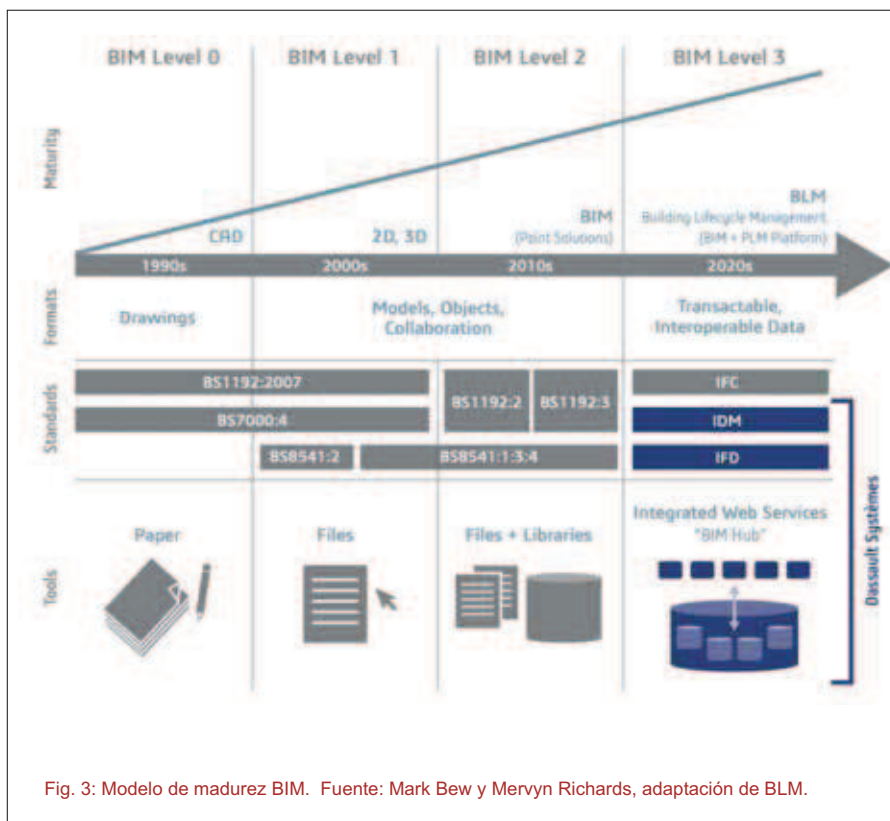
BIM Level 0

BIM Level 1

BIM Level 2

BIM Level 3

Maturity

CAD

2D, 3D

BIM
(Point Solutions)

BLM
Building Lifecycle Management
(BIM + PLM Platform)

1990s

2000s

2010s

2020s

Formats

Drawings

Models, Objects, Collaboration

Transactable, Interoperable Data

Standards

BS1192:2007

BS7000:4

BS8541:2

BS1192:2

BS1192:3

BS8541:1:3:4

IFC

IDM

IFD

Dassault Systèmes

Tools

Paper

Files

Files + Libraries

Integrated Web Services
"BIM Hub"

Fig. 3: Modelo de madurez BIM. Fuente: Mark Bew y Mervyn Richards, adaptación de BLM.